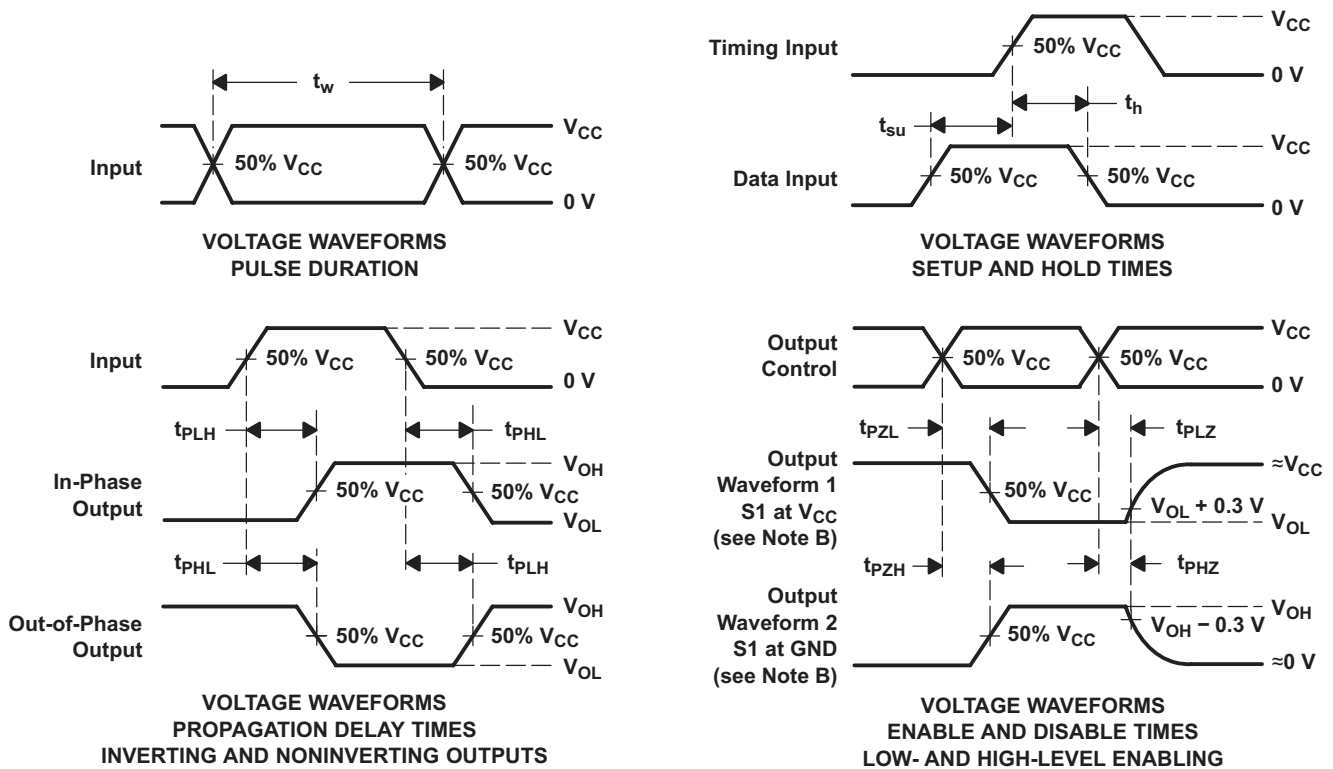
$t_w$

Input

50% $V_{CC}$

50% $V_{CC}$

$V_{CC}$

0 V

VOLTAGE WAVEFORMS
PULSE DURATION

Timing Input

50% $V_{CC}$

$V_{CC}$

0 V

$t_{su}$

$t_h$

Data Input

50% $V_{CC}$

50% $V_{CC}$

$V_{CC}$

0 V

VOLTAGE WAVEFORMS
SETUP AND HOLD TIMES

Input

50% $V_{CC}$

50% $V_{CC}$

$V_{CC}$

0 V

$t_{PLH}$

$t_{PHL}$

In-Phase Output

50% $V_{CC}$

50% $V_{CC}$

$V_{OH}$

$V_{OL}$

$t_{PHL}$

$t_{PLH}$

Out-of-Phase Output

50% $V_{CC}$

50% $V_{CC}$

$V_{OH}$

$V_{OL}$

VOLTAGE WAVEFORMS
PROPAGATION DELAY TIMES
INVERTING AND NONINVERTING OUTPUTS

Output Control

50% $V_{CC}$

50% $V_{CC}$

$V_{CC}$

0 V

$t_{PZL}$

$t_{PLZ}$

Output Waveform 1 S1 at $V_{CC}$ (see Note B)

50% $V_{CC}$

$V_{OL}$ + 0.3 V

≈$V_{CC}$

$V_{OL}$

$t_{PZH}$

$t_{PHZ}$

Output Waveform 2 S1 at GND (see Note B)

50% $V_{CC}$

$V_{OH}$ − 0.3 V

$V_{OH}$

≈0 V

VOLTAGE WAVEFORMS
ENABLE AND DISABLE TIMES
LOW- AND HIGH-LEVEL ENABLING